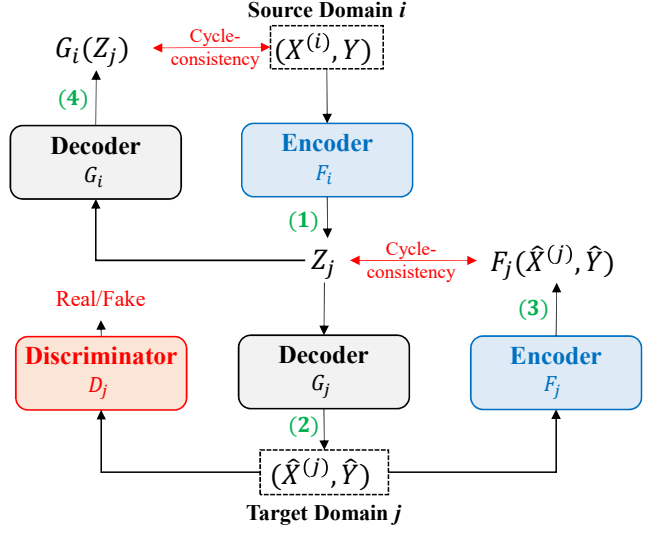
Source Domain $i$

$G_i(Z_j)$

Cycle-consistency

$(X^{(i)}, Y)$

(4)

Decoder
$G_i$

Encoder
$F_i$

(1)

$Z_j$

Cycle-consistency

$F_j(\hat{X}^{(j)}, \hat{Y})$

Real/Fake

(3)

Discriminator
$D_j$

Decoder
$G_j$

Encoder
$F_j$

(2)

$(\hat{X}^{(j)}, \hat{Y})$

Target Domain $j$